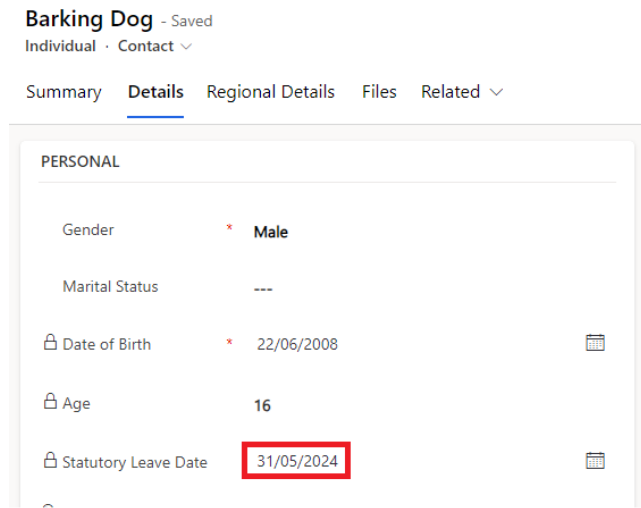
Barking Dog - Saved
Individual · Contact

Summary Details Regional Details Files Related

PERSONAL

Gender * Male

Marital Status ---

Date of Birth * 22/06/2008

Age 16

Statutory Leave Date 31/05/2024